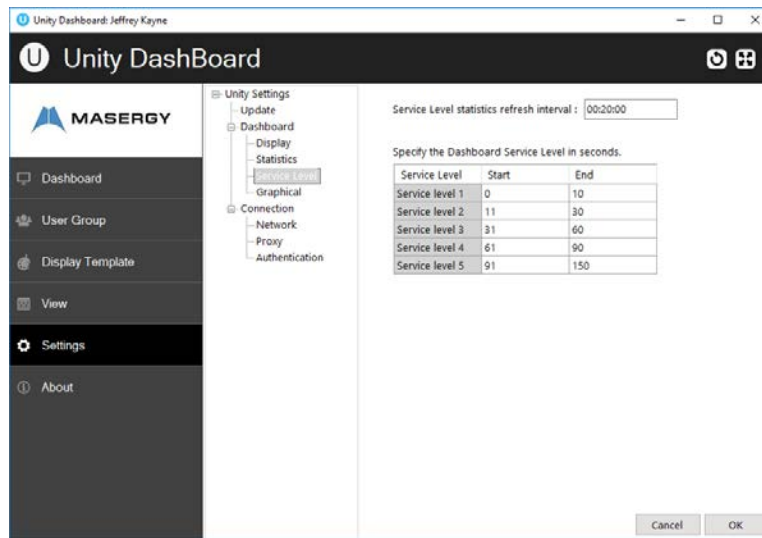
Unity Dashboard: Jeffrey Kayne

Unity DashBoard

MASERGY

Dashboard
User Group
Display Template
View
Settings
About

Unity Settings
Update
Dashboard
Display
Statistics
Service Level
Graphical
Connection
Network
Proxy
Authentication

Service Level statistics refresh interval : 00:20:00

Specify the Dashboard Service Level in seconds.

| Service Level | Start | End |
|---|---|---|
| Service level 1 | 0 | 10 |
| Service level 2 | 11 | 30 |
| Service level 3 | 31 | 60 |
| Service level 4 | 61 | 90 |
| Service level 5 | 91 | 150 |

Cancel OK